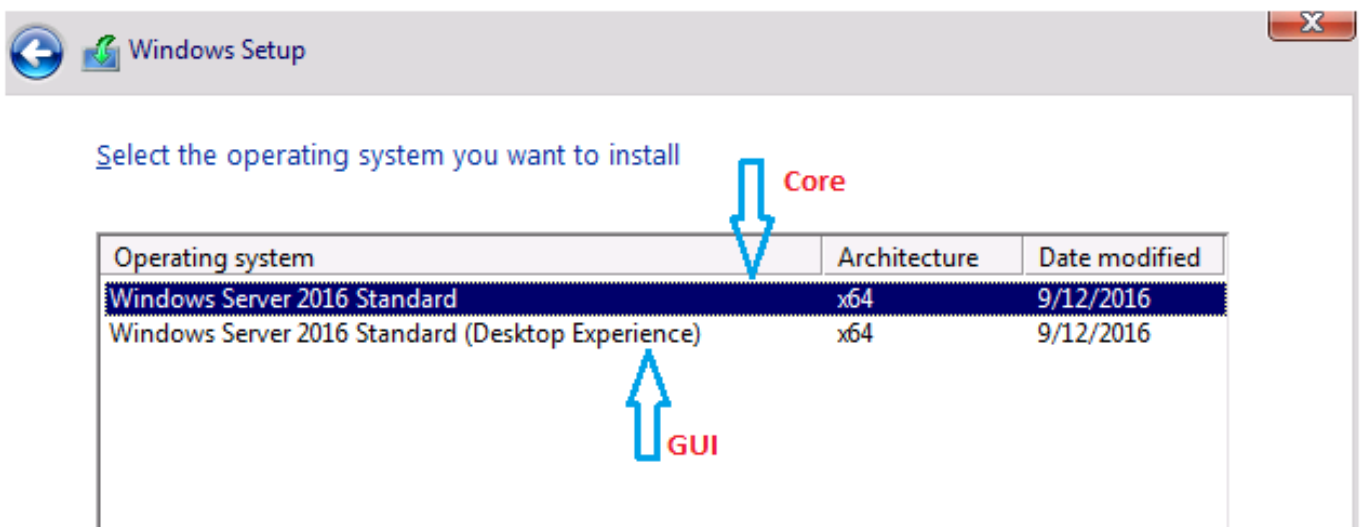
Windows Setup

Select the operating system you want to install

Core

| Operating system | Architecture | Date modified |
|---|---|---|
| Windows Server 2016 Standard | x64 | 9/12/2016 |
| Windows Server 2016 Standard (Desktop Experience) | x64 | 9/12/2016 |

GUI